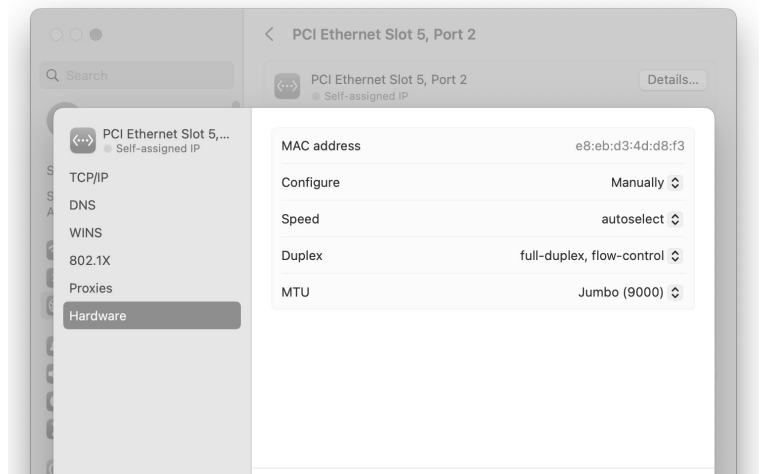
PCI Ethernet Slot 5, Port 2

Q Search

PCI Ethernet Slot 5, Port 2
Self-assigned IP

Details...

PCI Ethernet Slot 5,...
Self-assigned IP

TCP/IP
DNS
WINS
802.1X
Proxies
Hardware

| | |
|---|---|
| MAC address | e8:eb:d3:4d:d8:f3 |
| Configure | Manually |
| Speed | autoselect |
| Duplex | full-duplex, flow-control |
| MTU | Jumbo (9000) |